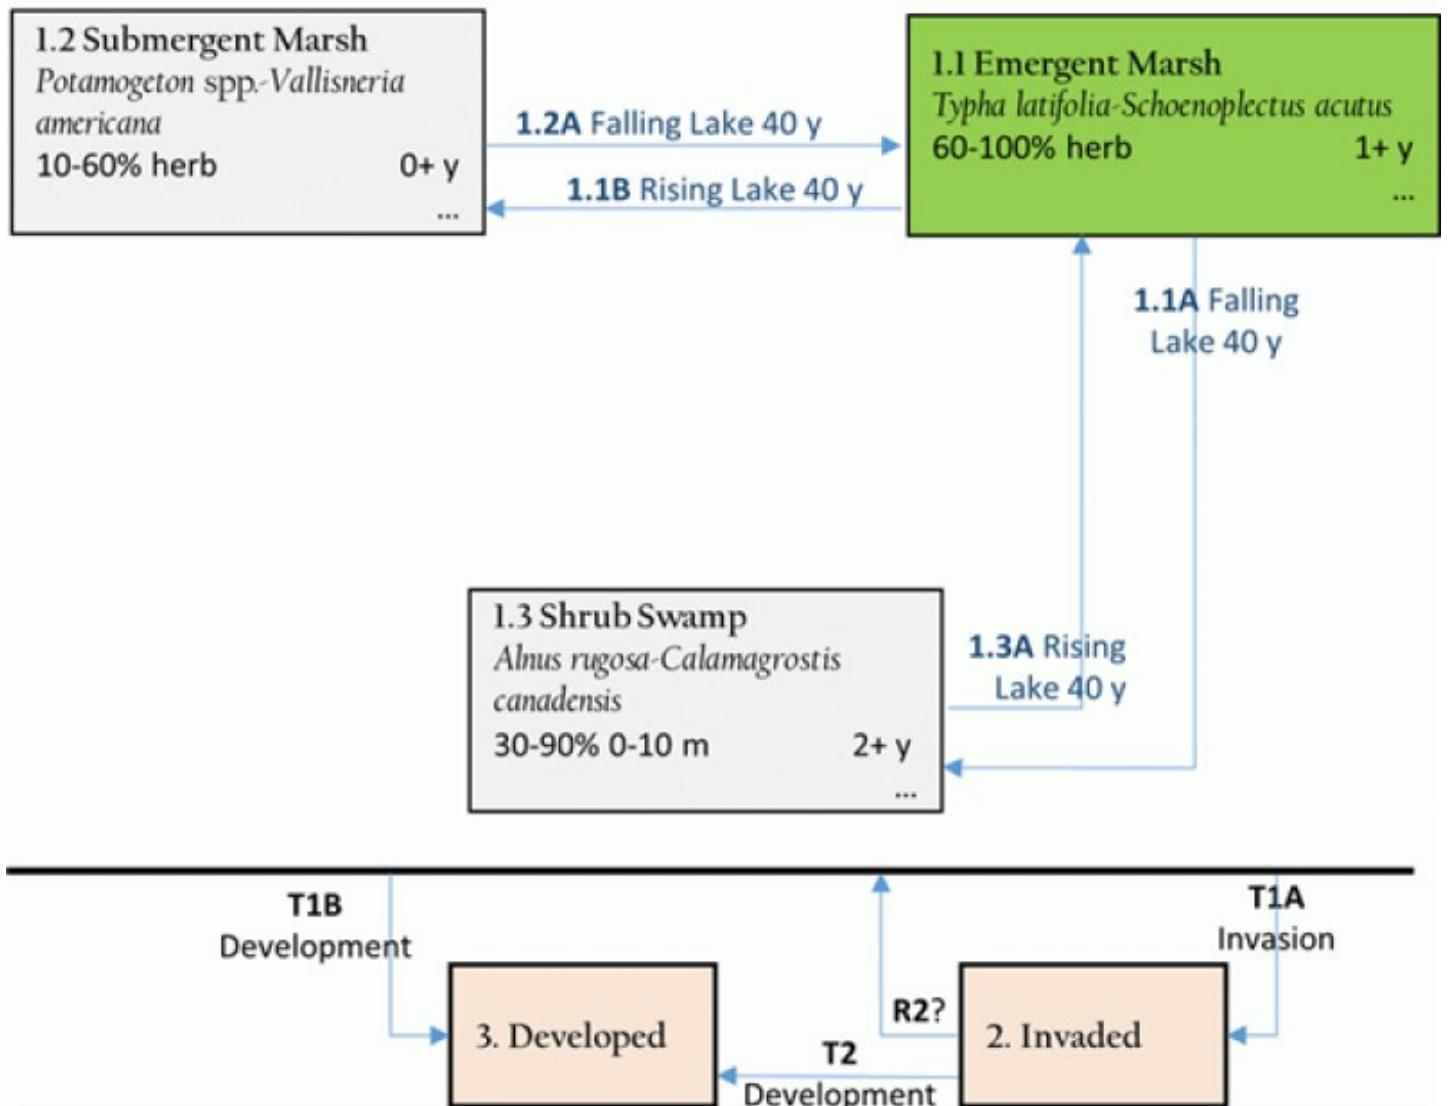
1.2 Submergent Marsh
Potamogeton spp.-Vallisneria americana
10-60% herb 0+ y
...

1.2A Falling Lake 40 y

1.1B Rising Lake 40 y

1.1 Emergent Marsh
Typha latifolia-Schoenoplectus acutus
60-100% herb 1+ y
...

1.1A Falling Lake 40 y

1.3 Shrub Swamp
Alnus rugosa-Calamagrostis canadensis
30-90% 0-10 m 2+ y
...

1.3A Rising Lake 40 y

T1B Development

T1A Invasion

3. Developed

R2?

2. Invaded

T2 Development